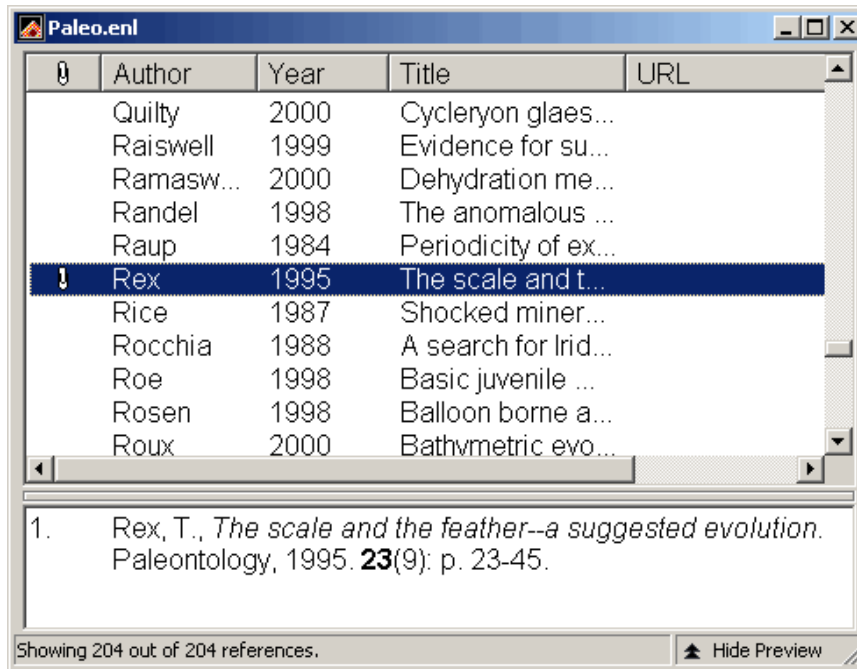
Paleo.enl

| | Author | Year | Title | URL |
|---|---|---|---|---|
| | Quilty | 2000 | Cycleryon glaes... | |
| | Raiswell | 1999 | Evidence for su... | |
| | Ramasw... | 2000 | Dehydration me... | |
| | Randel | 1998 | The anomalous ... | |
| | Raup | 1984 | Periodicity of ex... | |
| | Rex | 1995 | The scale and t... | |
| | Rice | 1987 | Shocked miner... | |
| | Rocchia | 1988 | A search for Irid... | |
| | Roe | 1998 | Basic juvenile ... | |
| | Rosen | 1998 | Balloon borne a... | |
| | Roux | 2000 | Bathymetric evo... | |

1. Rex, T., *The scale and the feather--a suggested evolution.* Paleontology, 1995. **23**(9): p. 23-45.

Showing 204 out of 204 references.

Hide Preview